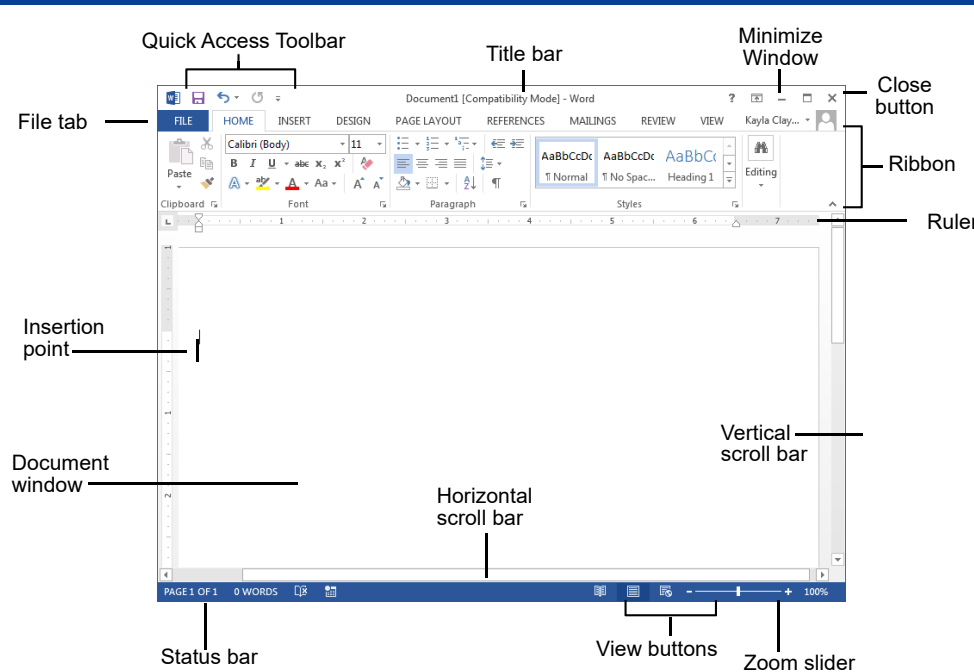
Quick Access Toolbar

Title bar

Minimize Window

Close button

File tab

Document1 [Compatibility Mode] - Word

FILE HOME INSERT DESIGN PAGE LAYOUT REFERENCES MAILINGS REVIEW VIEW Kayla Clay...

Calibri (Body) 11

Paste

B I U abc $x_2$ $x^2$

Aa

AaBbCcDc ¶ Normal

AaBbCcDc ¶ No Spac...

AaBbCc Heading 1

Editing

Clipboard Font Paragraph Styles

Ribbon

Ruler

Insertion point

Vertical scroll bar

Document window

Horizontal scroll bar

PAGE 1 OF 1 0 WORDS

100%

Status bar

View buttons

Zoom slider